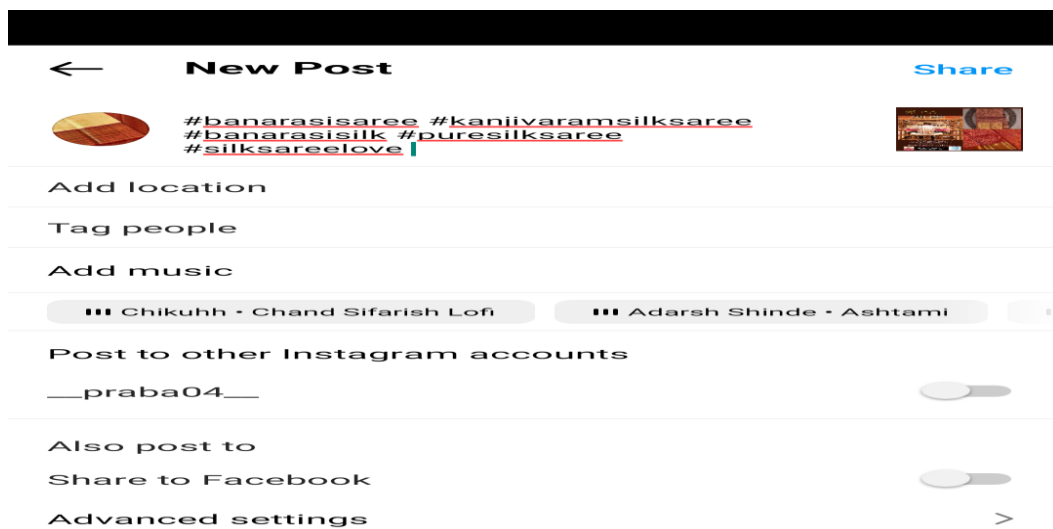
←

New Post

Share

#banarasisaree #kanjivaramsilksaree #banarasisilk #puresilksaree #silksareelove

Add location

Tag people

Add music

Chikuhh · Chand Sifarish Lofi

Adarsh Shinde · Ashtami

Post to other Instagram accounts

__praba04__

Also post to

Share to Facebook

Advanced settings

>